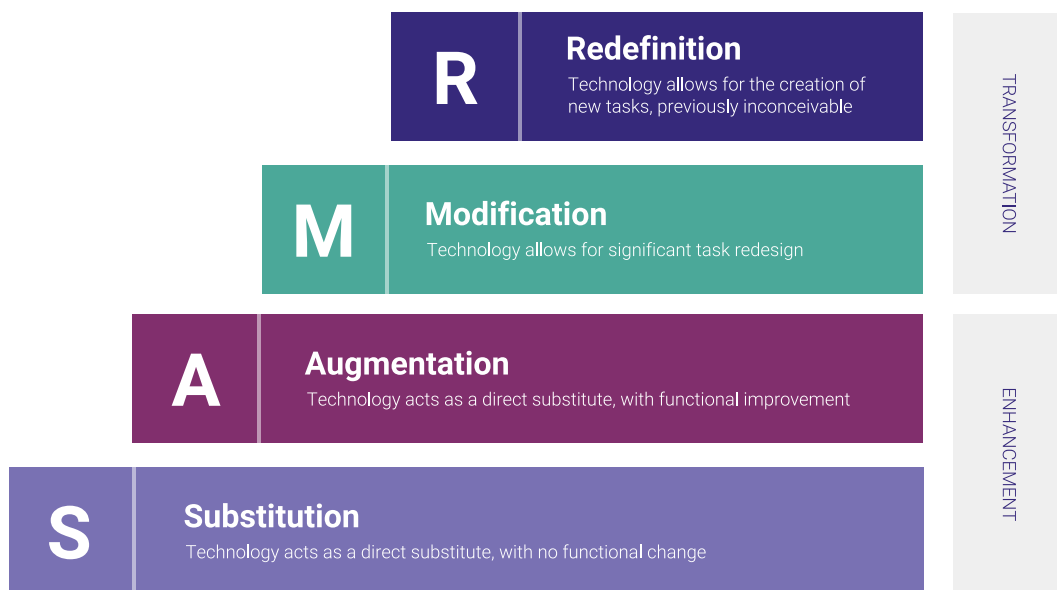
R

Redefinition

Technology allows for the creation of new tasks, previously inconceivable

M

Modification

Technology allows for significant task redesign

A

Augmentation

Technology acts as a direct substitute, with functional improvement

S

Substitution

Technology acts as a direct substitute, with no functional change

TRANSFORMATION

ENHANCEMENT